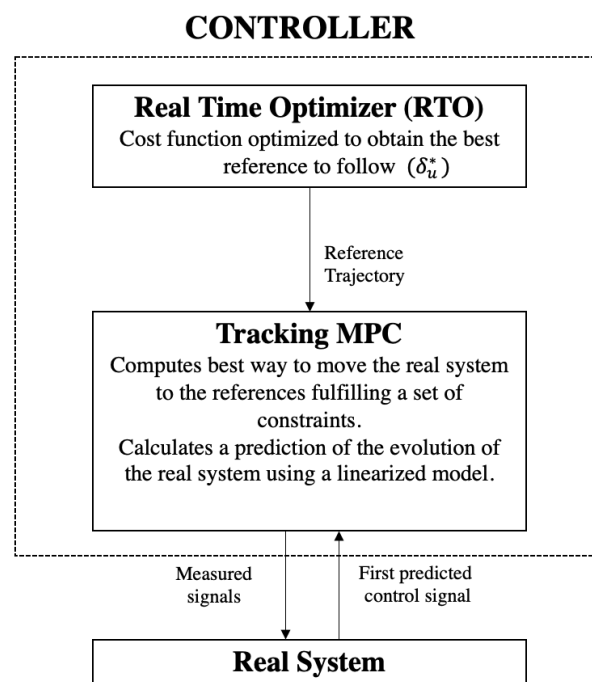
CONTROLLER

Real Time Optimizer (RTO)
Cost function optimized to obtain the best reference to follow $(\delta_u^*)$

Reference Trajectory

Tracking MPC
Computes best way to move the real system to the references fulfilling a set of constraints.
Calculates a prediction of the evolution of the real system using a linearized model.

Measured signals

First predicted control signal

Real System